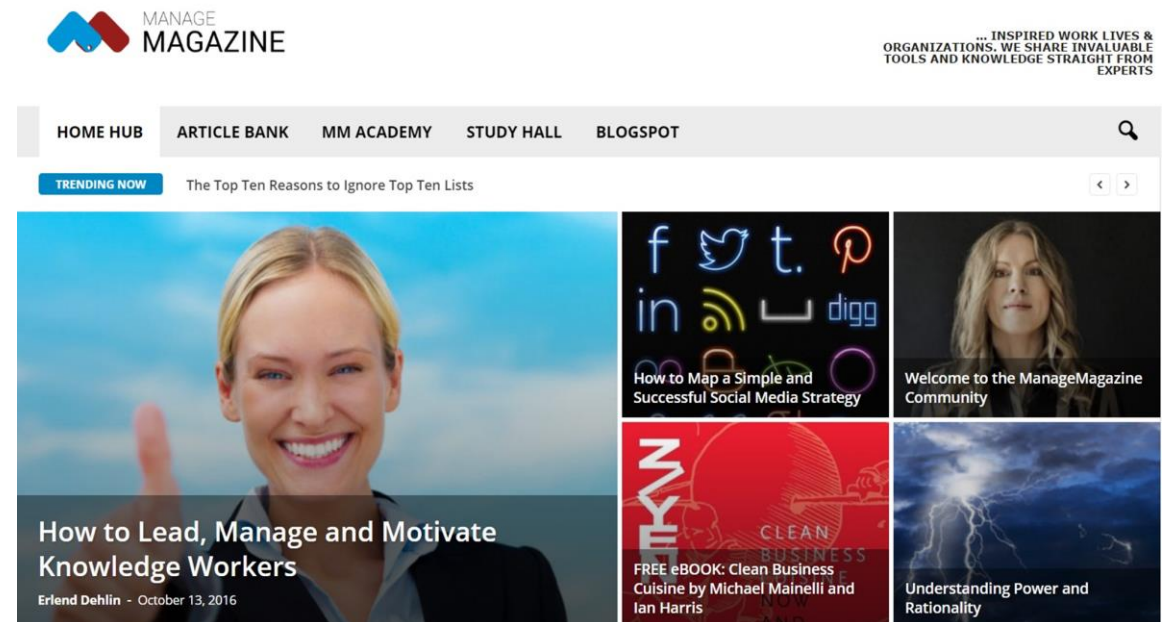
MANAGE MAGAZINE

... INSPIRED WORK LIVES & ORGANIZATIONS. WE SHARE INVALUABLE TOOLS AND KNOWLEDGE STRAIGHT FROM EXPERTS

HOME HUB ARTICLE BANK MM ACADEMY STUDY HALL BLOGSPOT

TRENDING NOW The Top Ten Reasons to Ignore Top Ten Lists

How to Lead, Manage and Motivate Knowledge Workers

Erlend Dehlin - October 13, 2016

f t. in digg

How to Map a Simple and Successful Social Media Strategy

Welcome to the ManageMagazine Community

CLEAN BUSINESS

FREE eBOOK: Clean Business Cuisine by Michael Mainelli and Ian Harris

Understanding Power and Rationality